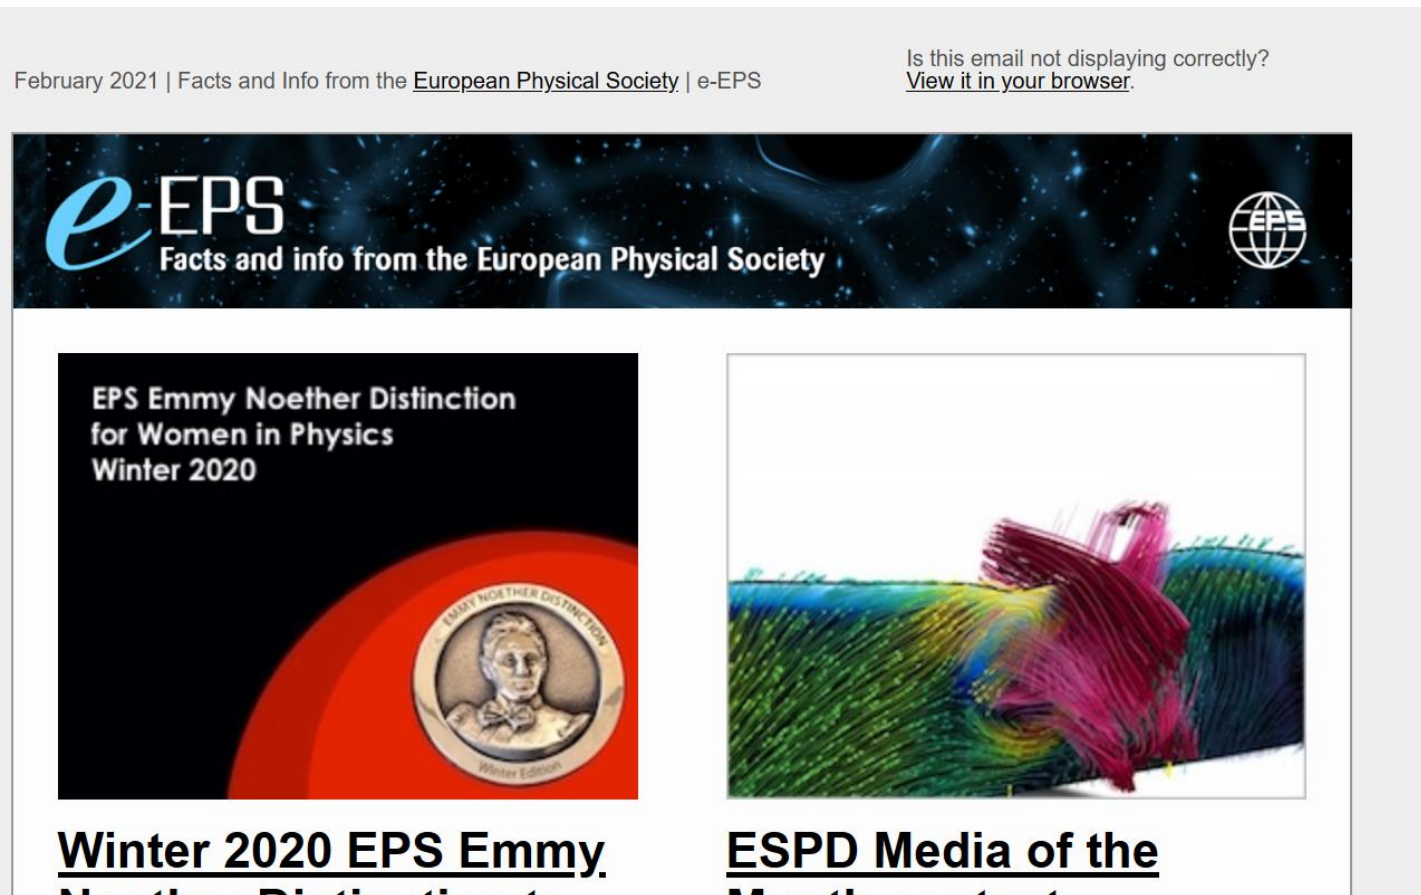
February 2021 | Facts and Info from the European Physical Society | e-EPS

Is this email not displaying correctly?
View it in your browser.

e-EPS
Facts and info from the European Physical Society

EPS

EPS Emmy Noether Distinction for Women in Physics Winter 2020

EMMY NOETHER DISTINCTION
Winter Edition

Winter 2020 EPS Emmy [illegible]

ESPD Media of the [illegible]